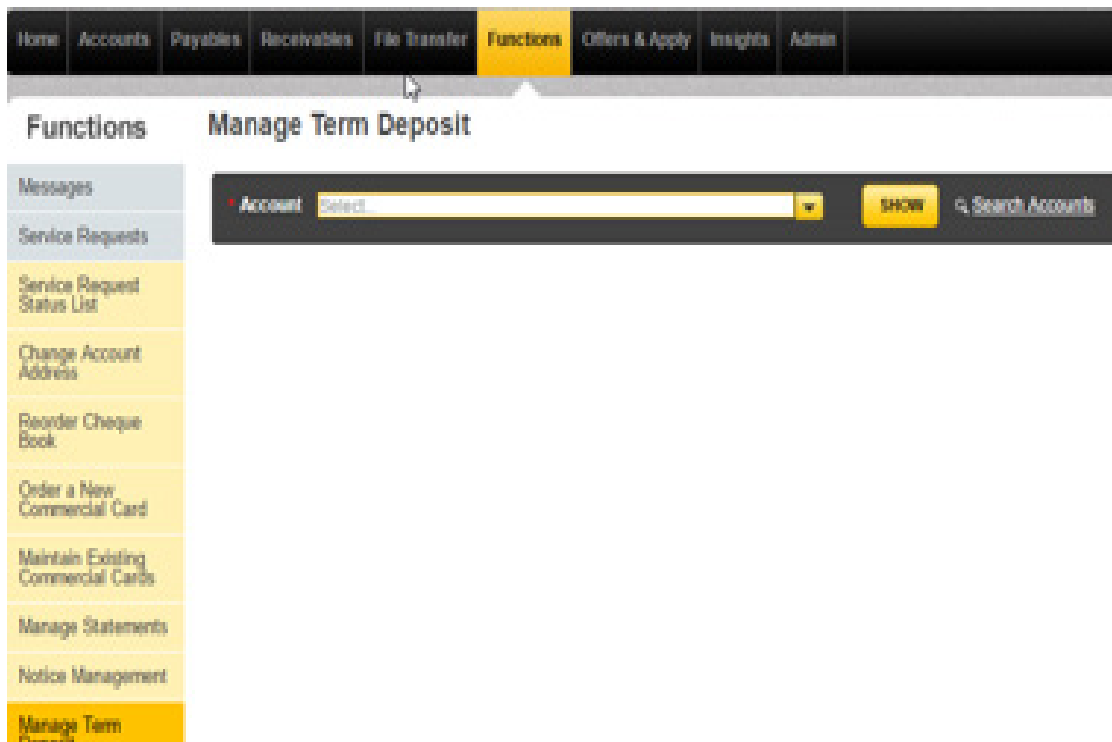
Home Accounts Payables Receivables File Transfer Functions Offers & Apply Insights Admin

Functions

Manage Term Deposit

Messages

Service Requests

Service Request Status List

Change Account Address

Reorder Cheque Book

Order a New Commercial Card

Maintain Existing Commercial Cards

Manage Statements

Notice Management

Manage Term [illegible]

* Account Select...

SHOW

Search Accounts